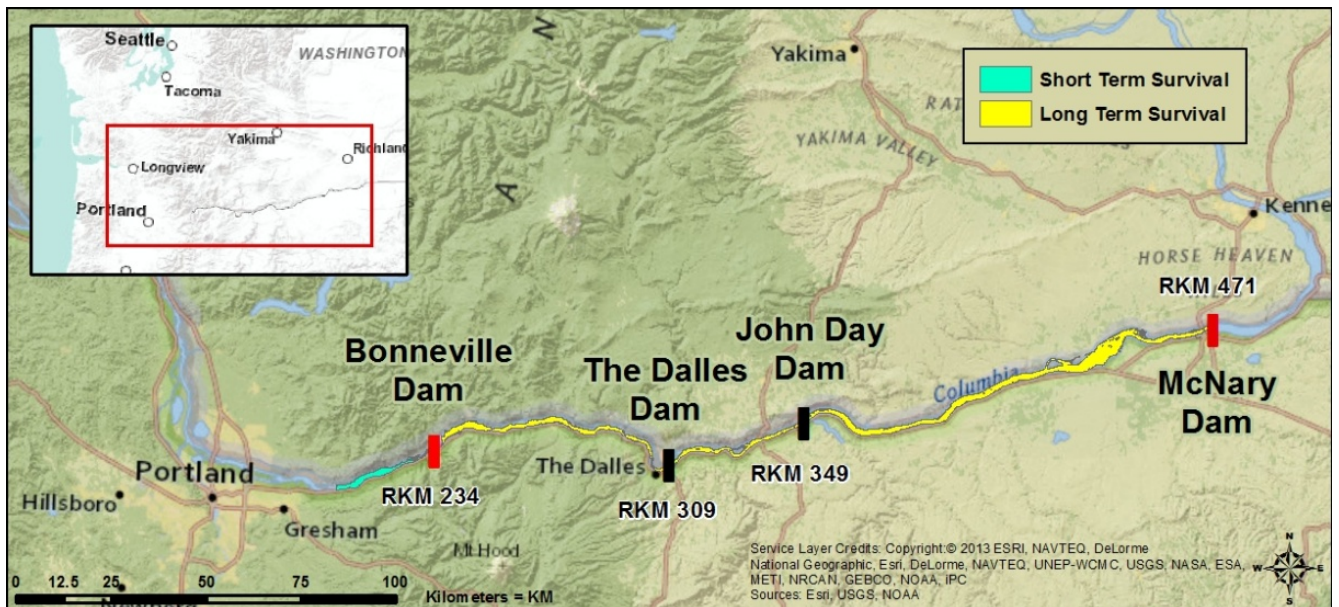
Seattle
WASHINGTON
Tacoma
Yakima
Richland
Longview
Portland

Yakima
Short Term Survival
Long Term Survival
YAKIMA VALLEY
Kenne
HORSE HEAVEN
RKM 471
John Day Dam
Bonneville Dam
The Dalles Dam
Columbia
McNary Dam
The Dalles
RKM 349
Portland
RKM 234
RKM 309
Hillsboro
Gresham
Mt Hood

Service Layer Credits: Copyright:© 2013 ESRI, NAVTEQ, DeLorme National Geographic, Esri, DeLorme, NAVTEQ, UNEP-WCMC, USGS, NASA, ESA, METI, NRCAN, GEBCO, NOAA, iPC
Sources: Esri, USGS, NOAA

0 12.5 25 50 75 100
Kilometers = KM
N
W E
S